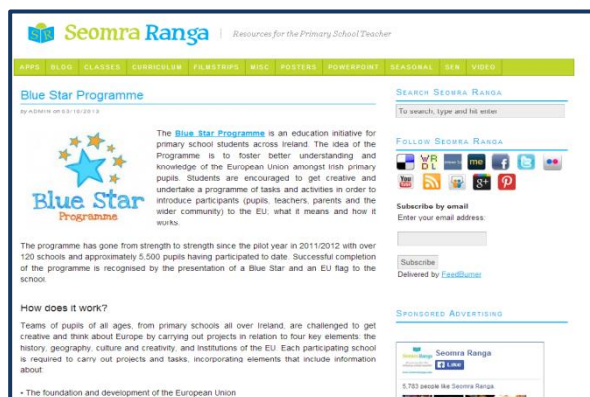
SR Seomra Ranga | Resources for the Primary School Teacher

APPS BLOG CLASSES CURRICULUM FILMSTRIPS MISC POSTERS POWERPOINT SEASONAL SEN VIDEO

Blue Star Programme

by ADMIN on 03/10/2013

Blue Star Programme

The Blue Star Programme is an education initiative for primary school students across Ireland. The idea of the Programme is to foster better understanding and knowledge of the European Union amongst Irish primary pupils. Students are encouraged to get creative and undertake a programme of tasks and activities in order to introduce participants (pupils, teachers, parents and the wider community) to the EU, what it means and how it works.

The programme has gone from strength to strength since the pilot year in 2011/2012 with over 120 schools and approximately 5,500 pupils having participated to date. Successful completion of the programme is recognised by the presentation of a Blue Star and an EU flag to the school.

How does it work?

Teams of pupils of all ages, from primary schools all over Ireland, are challenged to get creative and think about Europe by carrying out projects in relation to four key elements: the history, geography, culture and creativity, and institutions of the EU. Each participating school is required to carry out projects and tasks, incorporating elements that include information about:

• The foundation and development of the European Union

Search Seomra Ranga

To search, type and hit enter

Follow Seomra Ranga

Subscribe by email

Enter your email address:

Subscribe

Delivered by FeedBurner

Sponsored Advertising

Seomra Ranga

Like

5,783 people like Seomra Ranga.